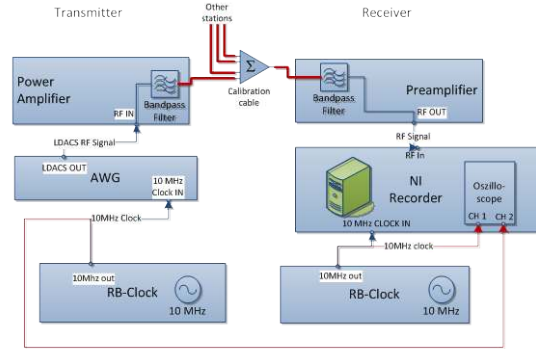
Transmitter

Receiver

Other stations

$\Sigma$

Calibration cable

Power Amplifier

Bandpass Filter

RF IN

LDACS RF Signal

LDACS OUT

AWG

10 MHz Clock IN

10MHz Clock

10Mhz out

RB-Clock

10 MHz

Preamplifier

Bandpass Filter

RF OUT

RF Signal

RF In

NI Recorder

Oszilloscope

CH 1

CH 2

10 MHz CLOCK IN

10MHz clock

10Mhz out

RB-Clock

10 MHz